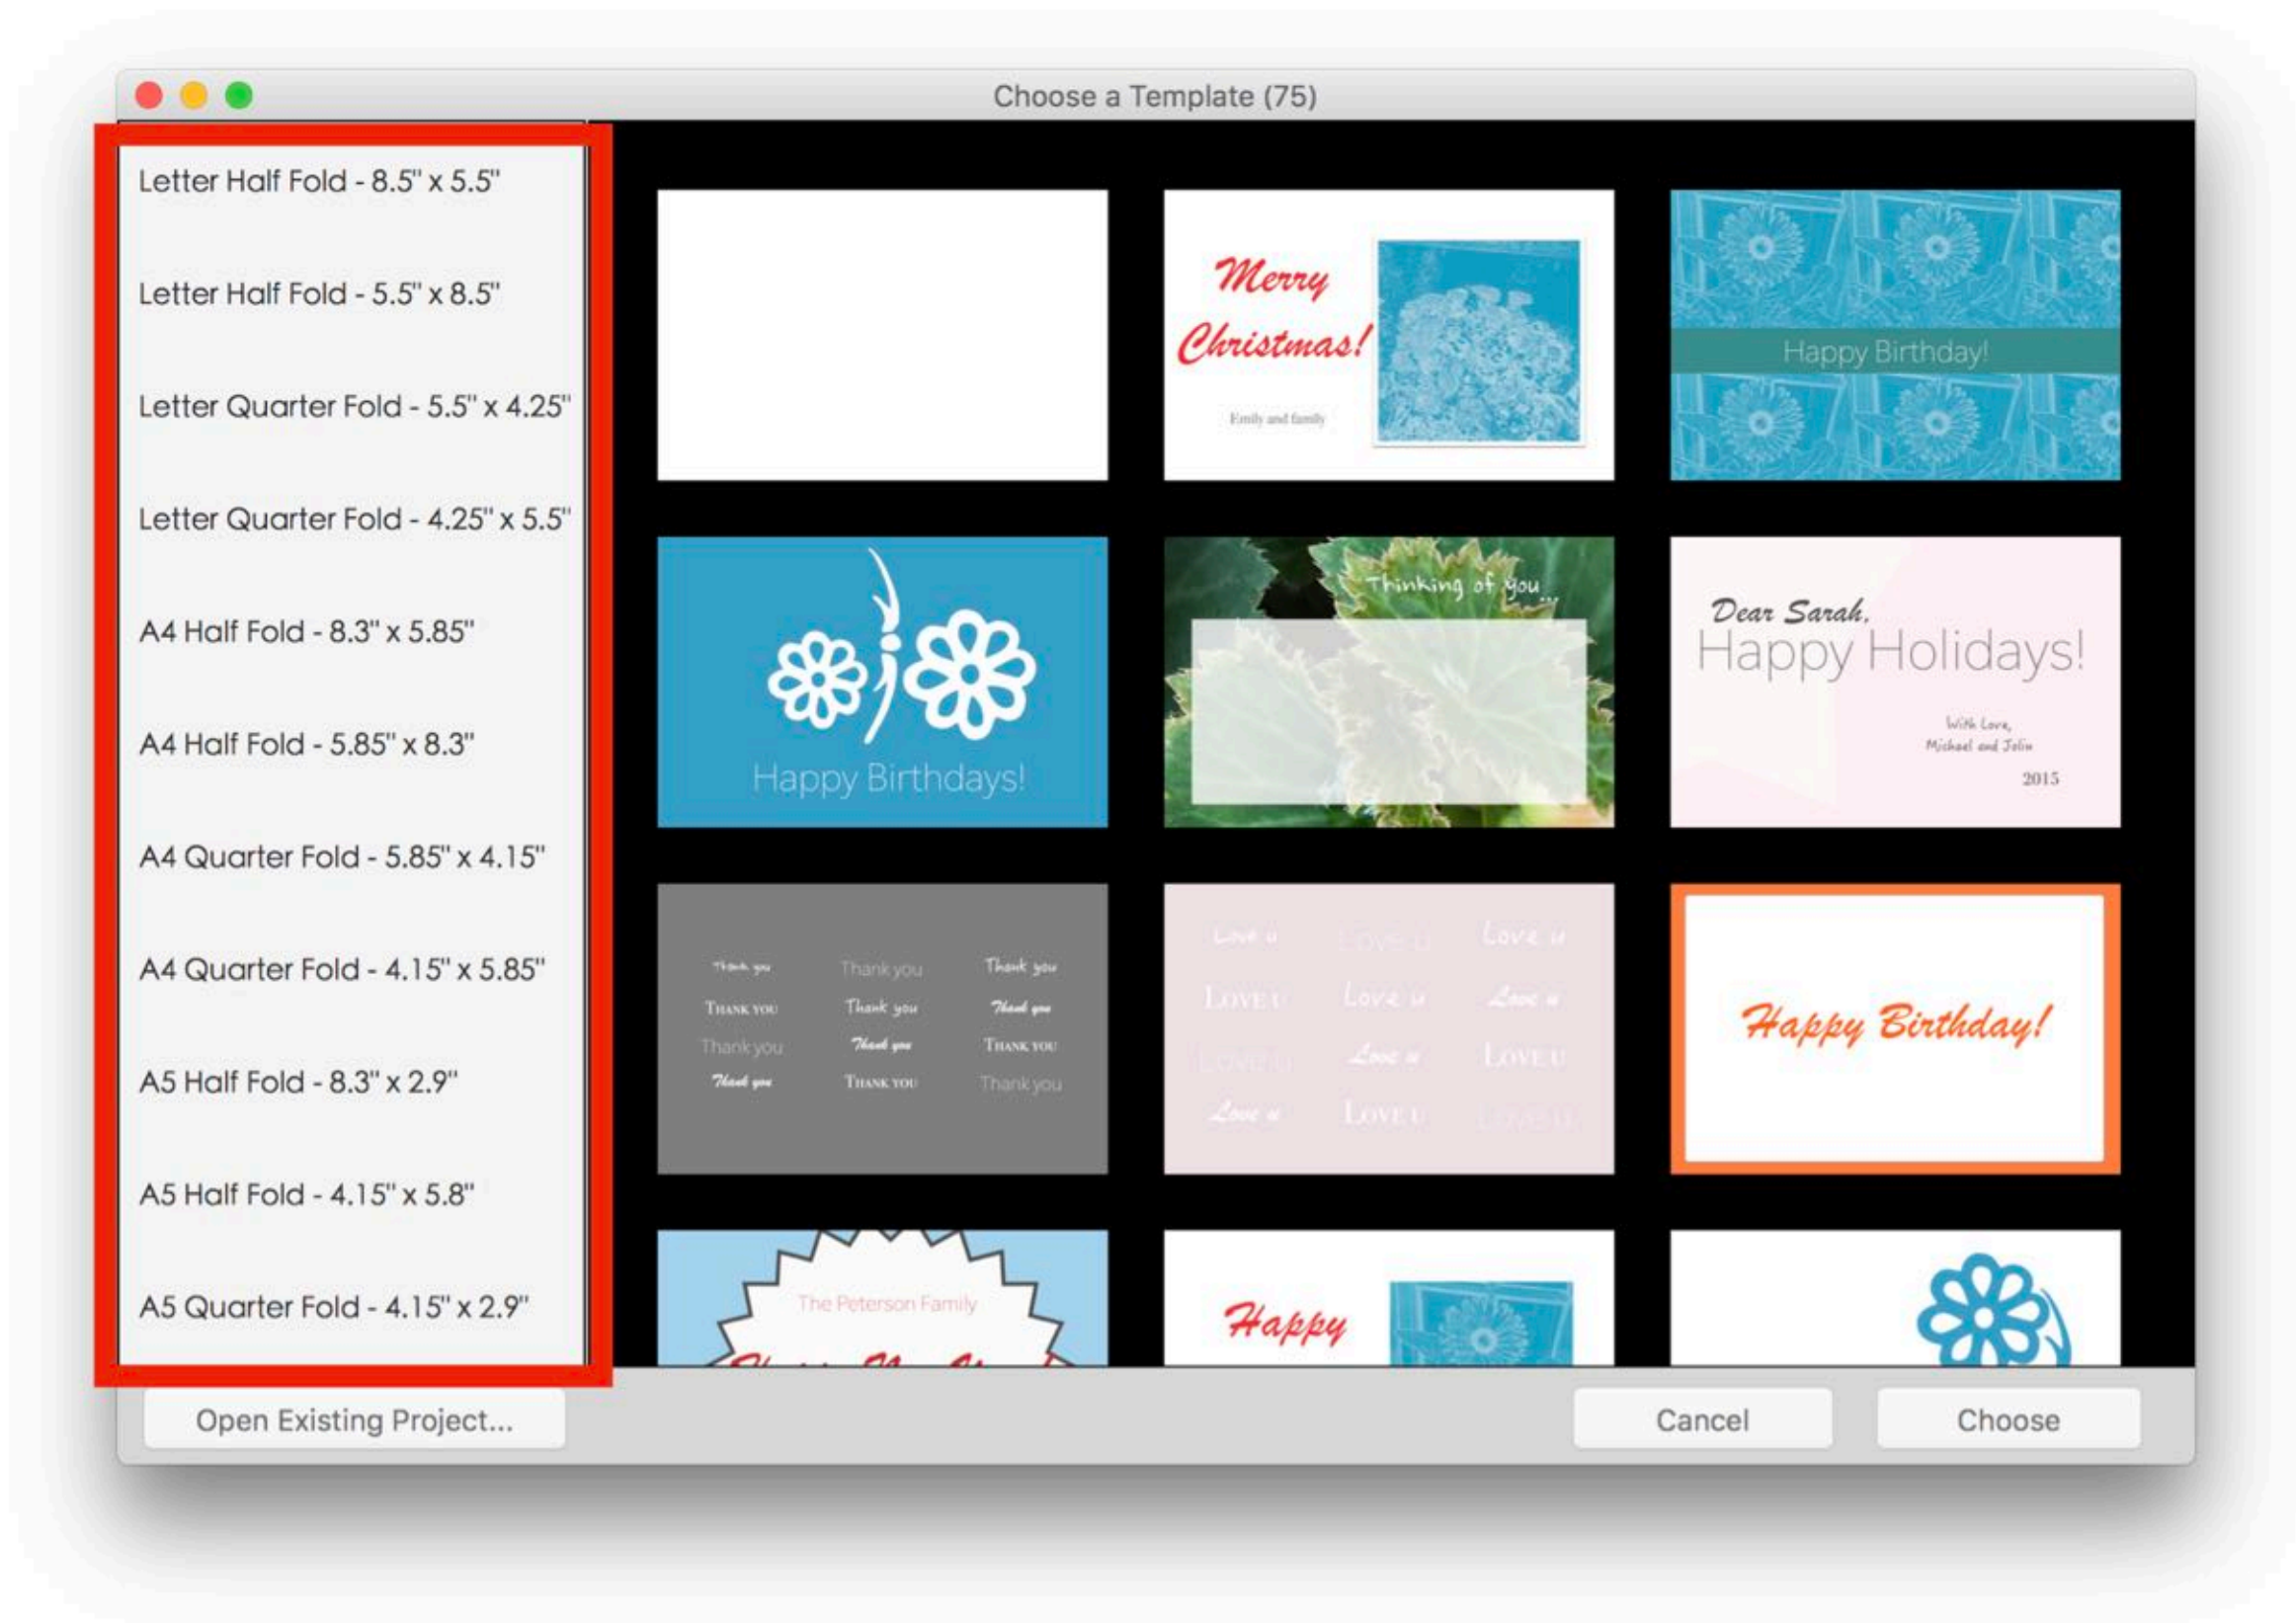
Choose a Template (75)

Letter Half Fold - 8.5" x 5.5"

Letter Half Fold - 5.5" x 8.5"

Letter Quarter Fold - 5.5" x 4.25"

Letter Quarter Fold - 4.25" x 5.5"

A4 Half Fold - 8.3" x 5.85"

A4 Half Fold - 5.85" x 8.3"

A4 Quarter Fold - 5.85" x 4.15"

A4 Quarter Fold - 4.15" x 5.85"

A5 Half Fold - 8.3" x 2.9"

A5 Half Fold - 4.15" x 5.8"

A5 Quarter Fold - 4.15" x 2.9"

Merry Christmas!

Emily and family

Happy Birthday!

Happy Birthdays!

Thinking of you...

Dear Sarah,
Happy Holidays!

With Love,
Michael and John

2015

Thank you Thank you Thank you
Thank you Thank you Thank you
Thank you Thank you Thank you
Thank you Thank you Thank you

Love u Love u Love u
Love u Love u Love u
Love u Love u Love u
Love u Love u Love u

Happy Birthday!

The Peterson Family

Happy

Open Existing Project...

Cancel

Choose